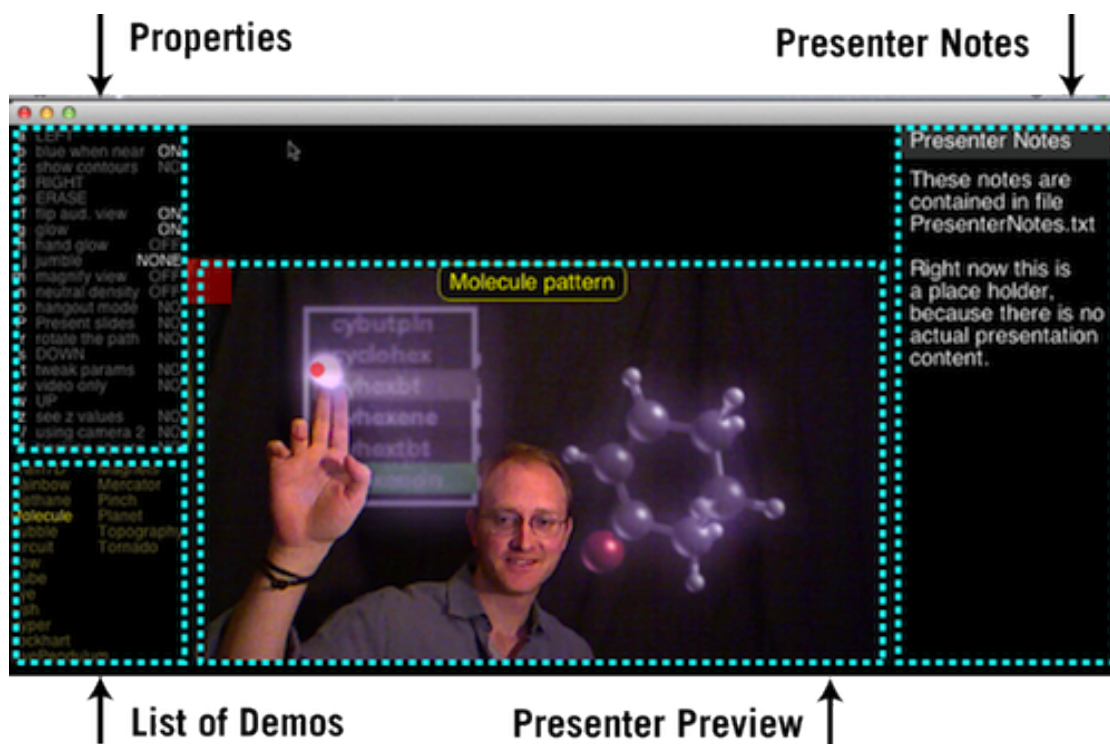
Properties

Presenter Notes

LEFT
blue when near ON
show contours NO
RIGHT
ERASE
flip aud. view ON
glow ON
hand glow OFF
jumble NONE
magnify view OFF
neutral density OFF
hangout mode NO
Present slides NO
rotate the path NO
DOWN
tweak params NO
video only NO
UP
see z values NO
using camera 2 NO

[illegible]
ainbow Mercator
ethane Pinch
olecule Planet
ubble Topography
ircuit Tornado
bw
ube
re
sh
yper
ckhart
ePendulum

Molecule pattern

cybutpin
cyclohex
hexbt
hexene
hextbt
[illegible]

Presenter Notes

These notes are contained in file PresenterNotes.txt

Right now this is a place holder, because there is no actual presentation content.

List of Demos

Presenter Preview